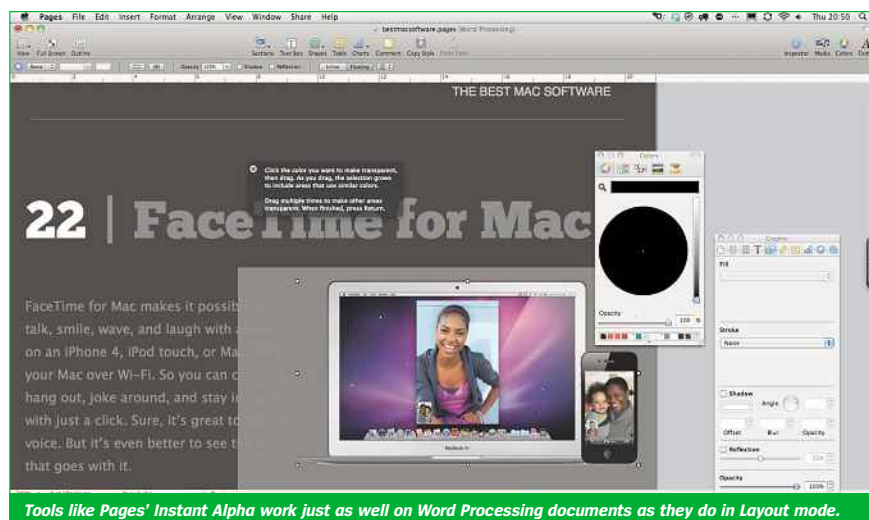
Pages File Edit Insert Format Arrange View Window Share Help

Thu 20:50

bestmacsoftware.pages (Word Processing)

View Full Screen Outline

Sections Text Box Shapes Table Charts Comment Copy Style Paste Style

Inspector Media Colors Fonts

Opacity 100% Shadow Reflection Inline Floating

THE BEST MAC SOFTWARE

Click the color you want to make transparent, then drag. As you drag, the selection grows to include areas that use similar colors.

Drag multiple times to make other areas transparent. When finished, press Return.

22 | FaceTime for Mac

FaceTime for Mac makes it possib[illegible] talk, smile, wave, and laugh with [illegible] on an iPhone 4, iPod touch, or Ma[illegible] your Mac over Wi-Fi. So you can c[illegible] hang out, joke around, and stay i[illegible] with just a click. Sure, it's great to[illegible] voice. But it's even better to see t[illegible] that goes with it.

Colors

Opacity 100 %

Graphic

Fill

Stroke

None

Shadow

Angle

Offset Blur Opacity

Reflection

Opacity

100%

Tools like Pages' Instant Alpha work just as well on Word Processing documents as they do in Layout mode.